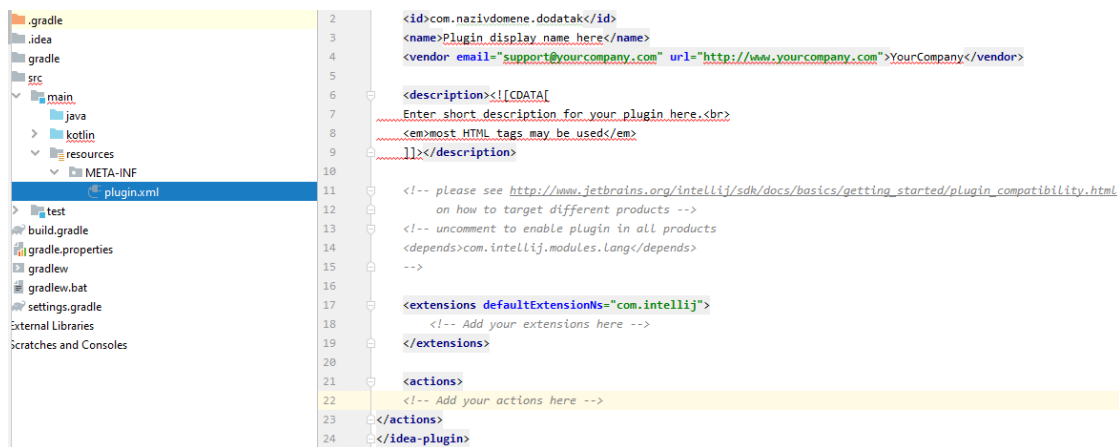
.gradle
.idea
gradle
src
main
java
kotlin
resources
META-INF
plugin.xml
test
build.gradle
gradle.properties
gradlew
gradlew.bat
settings.gradle
External Libraries
Scratches and Consoles

2 <id>com.nazivdomene.dodatak</id>
3 <name>Plugin display name here</name>
4 <vendor email="support@yourcompany.com" url="http://www.yourcompany.com">YourCompany</vendor>
5
6 <description><![CDATA[
7 Enter short description for your plugin here.<br>
8 <em>most HTML tags may be used</em>
9 ]]></description>
10
11 <!-- please see http://www.jetbrains.org/intellij/sdk/docs/basics/getting_started/plugin_compatibility.html
12 on how to target different products -->
13 <!-- uncomment to enable plugin in all products
14 <depends>com.intellij.modules.lang</depends>
15 -->
16
17 <extensions defaultExtensionNs="com.intellij">
18 <!-- Add your extensions here -->
19 </extensions>
20
21 <actions>
22 <!-- Add your actions here -->
23 </actions>
24 </idea-plugin>